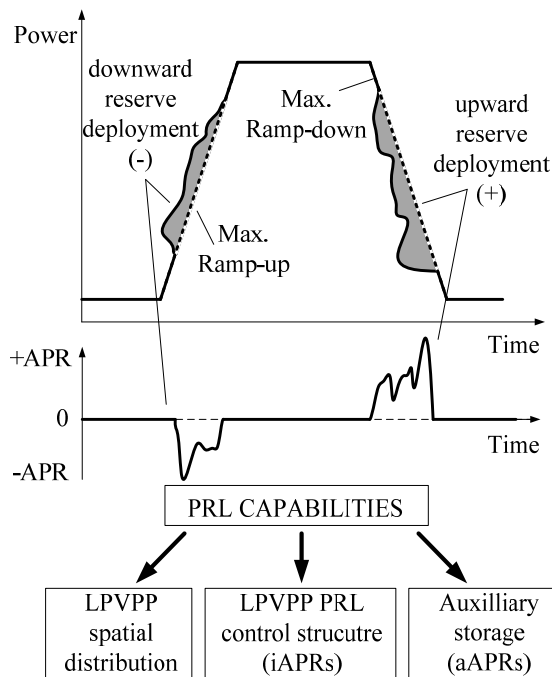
Power

downward reserve deployment (-)

Max. Ramp-down

upward reserve deployment (+)

Max. Ramp-up

Time

+APR

0

-APR

Time

PRL CAPABILITIES

LPVPP spatial distribution

LPVPP PRL control strucutre (iAPRs)

Auxilliary storage (aAPRs)